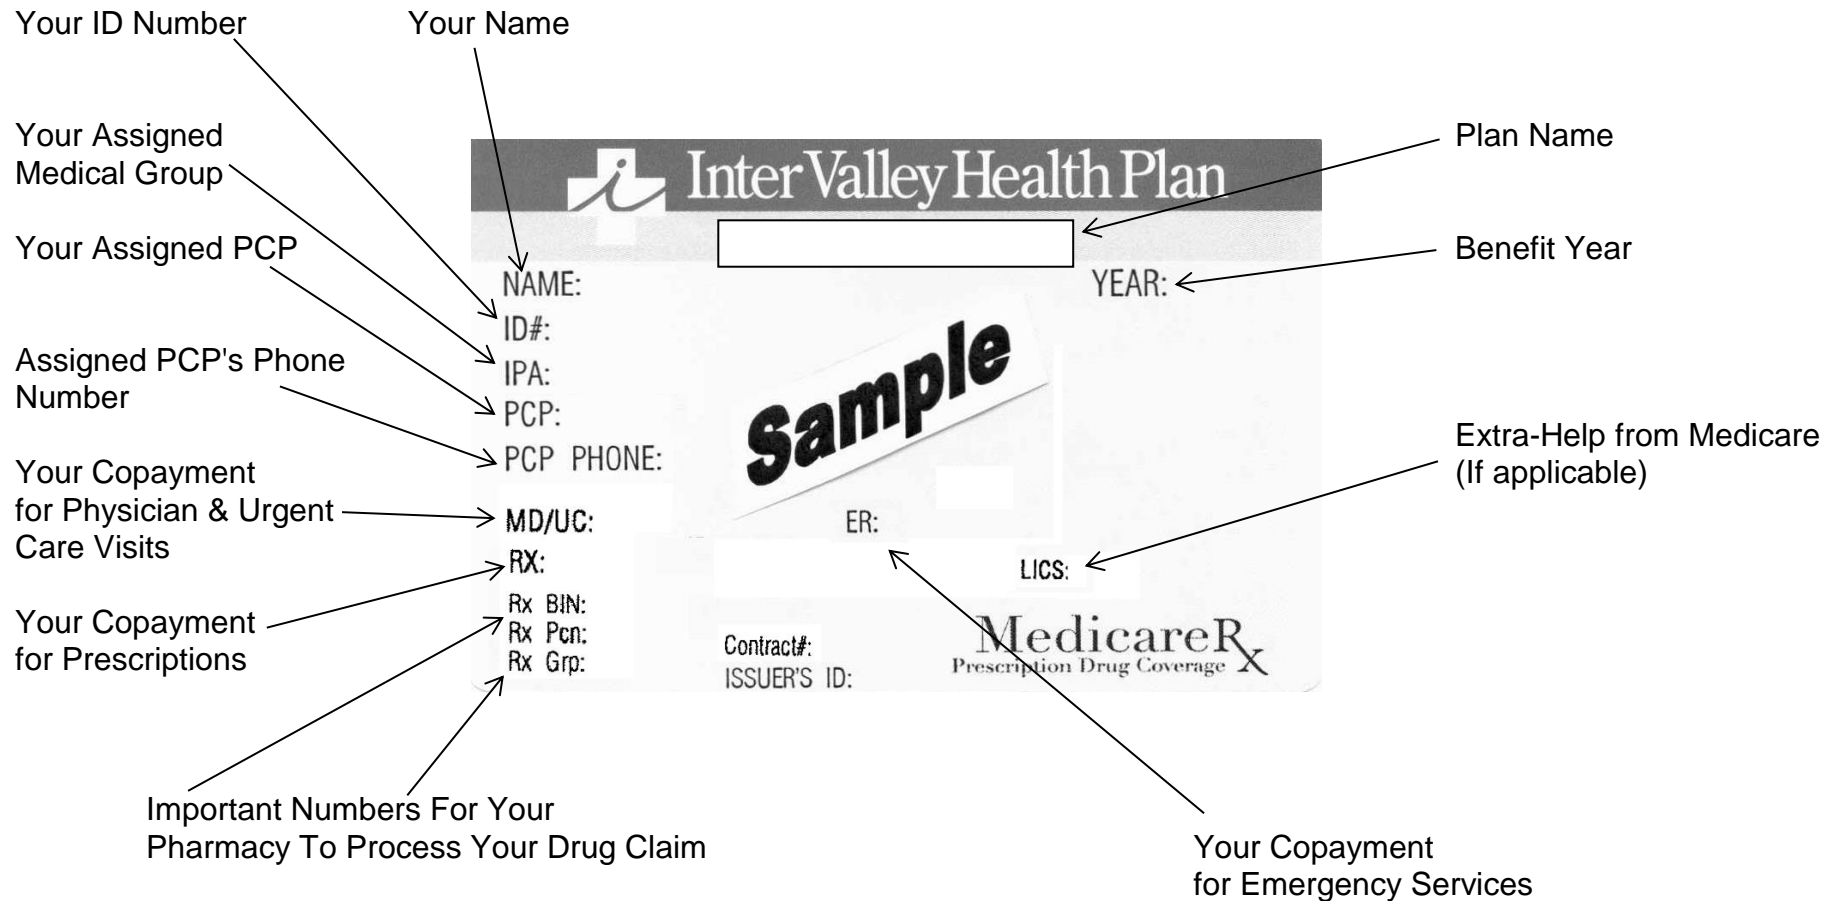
Your ID Number

Your Name

Your Assigned Medical Group

Your Assigned PCP

Assigned PCP's Phone Number

Your Copayment for Physician & Urgent Care Visits

Your Copayment for Prescriptions

Inter Valley Health Plan

Plan Name

Benefit Year

NAME:

YEAR:

ID#:

IPA:

PCP:

PCP PHONE:

Sample

MD/UC:

ER:

RX:

LICS:

Extra-Help from Medicare (If applicable)

Rx BIN:
Rx Pcn:
Rx Grp:

Contract#:
ISSUER'S ID:

MedicareRx
Prescription Drug Coverage

Important Numbers For Your Pharmacy To Process Your Drug Claim

Your Copayment for Emergency Services